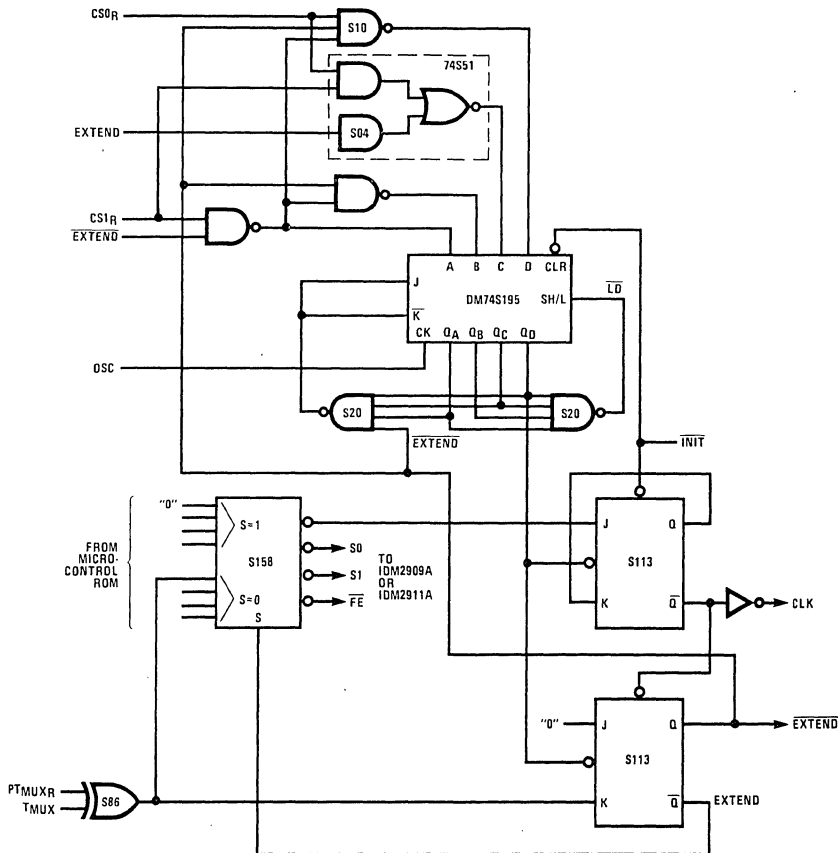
$CS0_R$

S10

74S51

EXTEND

S04

$CS1_R$

$\overline{EXTEND}$

A B C D CLR

J

DM74S195

SH/L

$\overline{LD}$

$\overline{K}$

CK $Q_A$ $Q_B$ $Q_C$ $Q_D$

OSC

S20

S20

$\overline{EXTEND}$

$\overline{INIT}$

"0"

S=1

S158

S0

S1

$\overline{FE}$

S=0

S

FROM MICRO-CONTROL ROM

TO IDM2909A OR IDM2911A

J Q

S113

K $\overline{Q}$

CLK

"0"

J Q

S113

K $\overline{Q}$

$\overline{EXTEND}$

EXTEND

$PT_{MUXR}$

$T_{MUX}$

S86